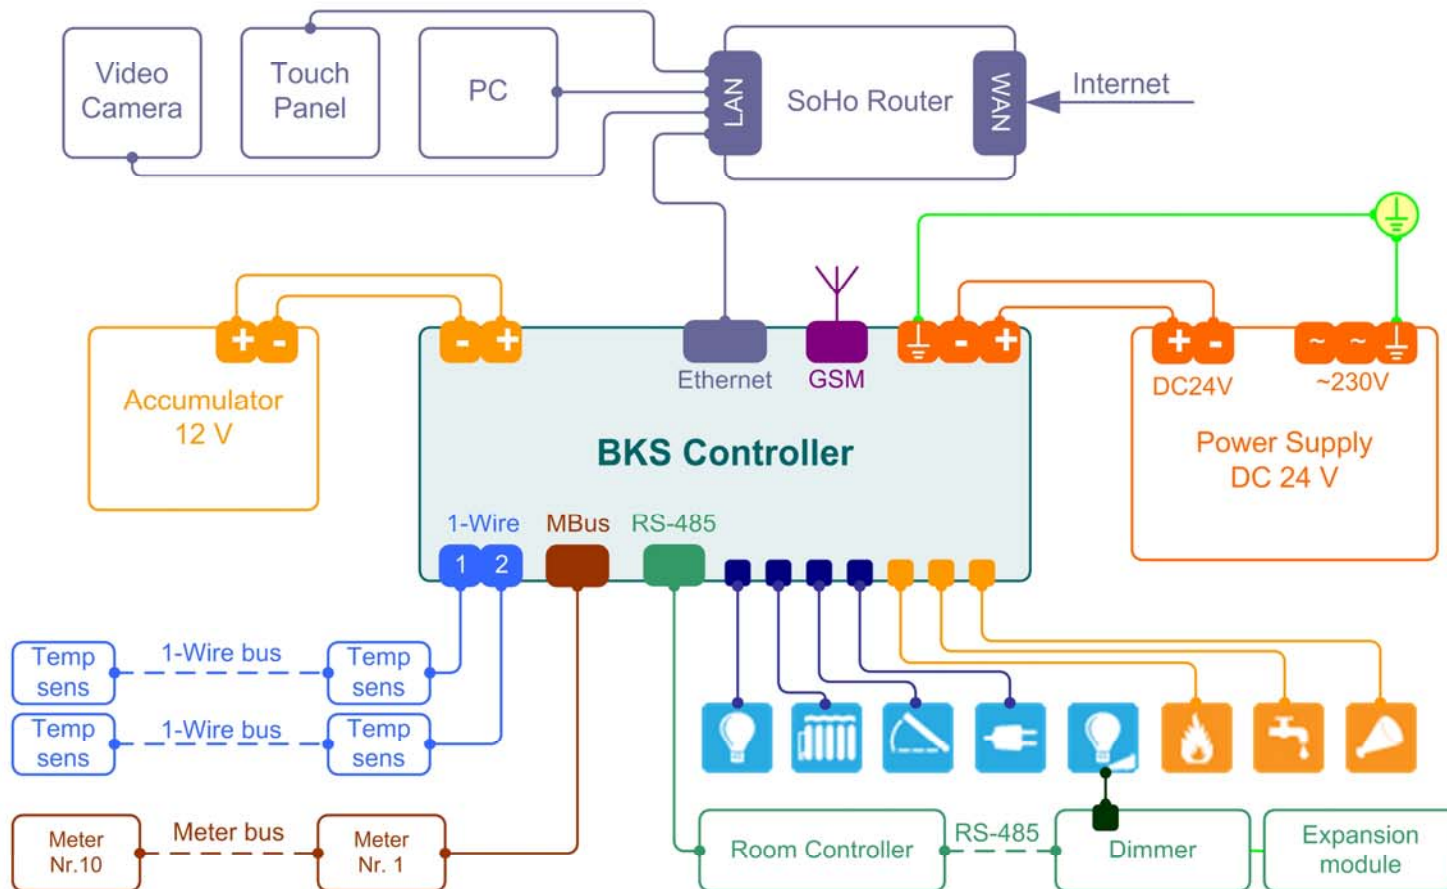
Video Camera

Touch Panel

PC

LAN

SoHo Router

WAN

Internet

Accumulator 12 V

+ -

- +

Ethernet

GSM

BKS Controller

- +

+ -

~ ~

DC24V

~230V

Power Supply DC 24 V

1-Wire

MBus

RS-485

1 2

Temp sens

1-Wire bus

Temp sens

Temp sens

1-Wire bus

Temp sens

Meter Nr.10

Meter bus

Meter Nr. 1

Room Controller

RS-485

Dimmer

Expansion module